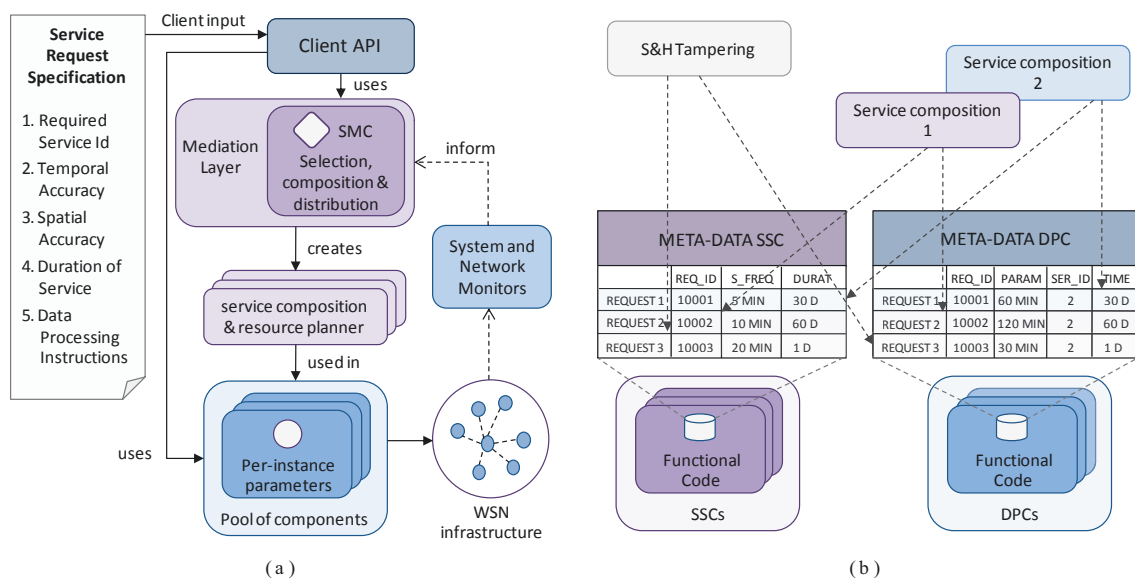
Service Request Specification

1. Required Service Id
2. Temporal Accuracy
3. Spatial Accuracy
4. Duration of Service
5. Data Processing Instructions

Client input

Client API

uses

Mediation Layer

SMC
Selection, composition & distribution

inform

creates

System and Network Monitors

service composition & resource planner

used in

uses

Per-instance parameters

Pool of components

WSN infrastructure

( a )

S&H Tampering

Service composition 2

Service composition 1

META-DATA SSC

| | REQ_ID | S_FREQ | DURAT |
|---|---|---|---|
| REQUEST 1 | 10001 | 5 MIN | 30 D |
| REQUEST 2 | 10002 | 10 MIN | 60 D |
| REQUEST 3 | 10003 | 20 MIN | 1 D |

META-DATA DPC

| | REQ_ID | PARAM | SER_ID | TIME |
|---|---|---|---|---|
| REQUEST 1 | 10001 | 60 MIN | 2 | 30 D |
| REQUEST 2 | 10002 | 120 MIN | 2 | 60 D |
| REQUEST 3 | 10003 | 30 MIN | 2 | 1 D |

Functional Code

SSCs

Functional Code

DPCs

( b )